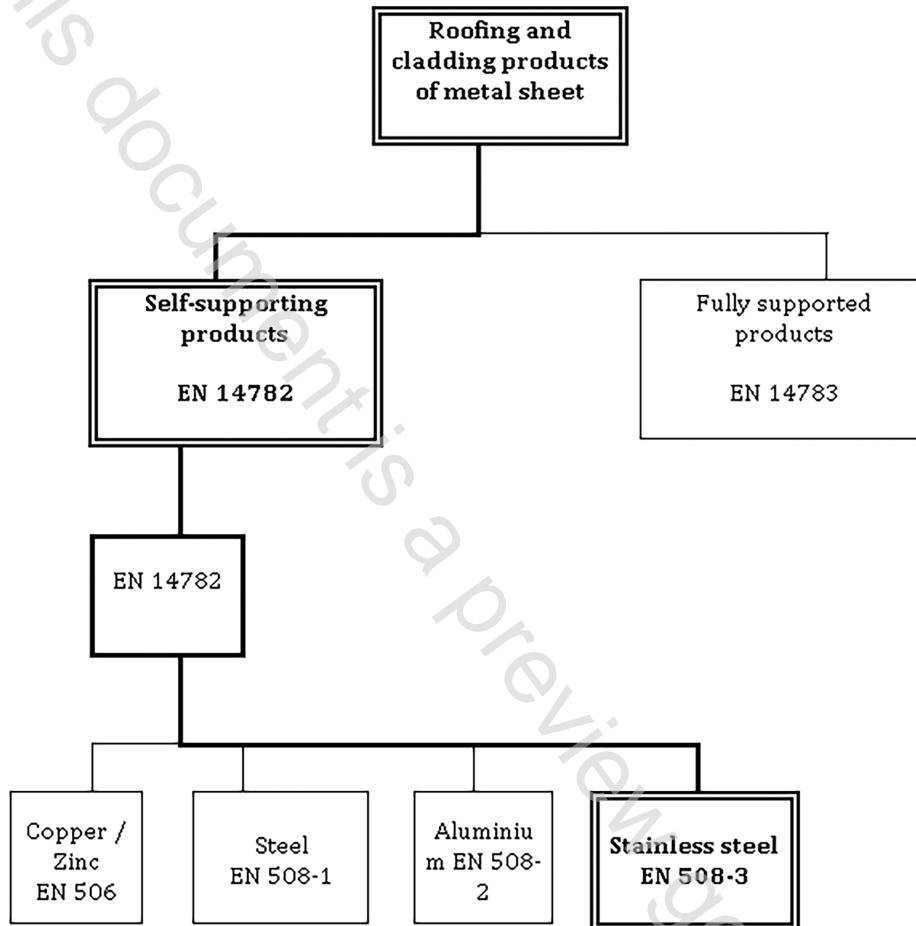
Roofing and cladding products of metal sheet

Self-supporting products

EN 14782

Fully supported products

EN 14783

EN 14782

Copper / Zinc EN 506

Steel EN 508-1

Aluminiu m EN 508-2

Stainless steel EN 508-3

This document is a preview g